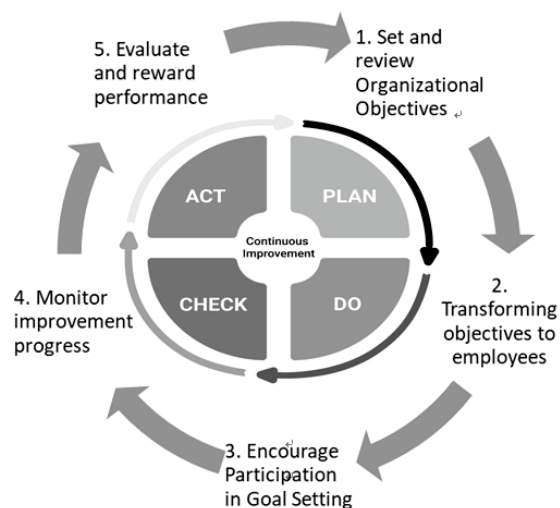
1. Set and review Organizational Objectives

2. Transforming objectives to employees

3. Encourage Participation in Goal Setting

4. Monitor improvement progress

5. Evaluate and reward performance

ACT

PLAN

Continuous Improvement

CHECK

DO